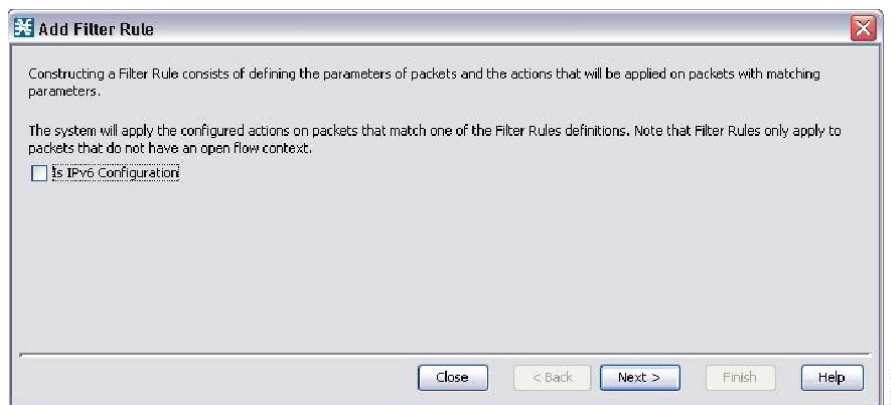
Add Filter Rule

Constructing a Filter Rule consists of defining the parameters of packets and the actions that will be applied on packets with matching parameters.

The system will apply the configured actions on packets that match one of the Filter Rules definitions. Note that Filter Rules only apply to packets that do not have an open flow context.

Is IPv6 Configuration

Close
< Back
Next >
Finish
Help